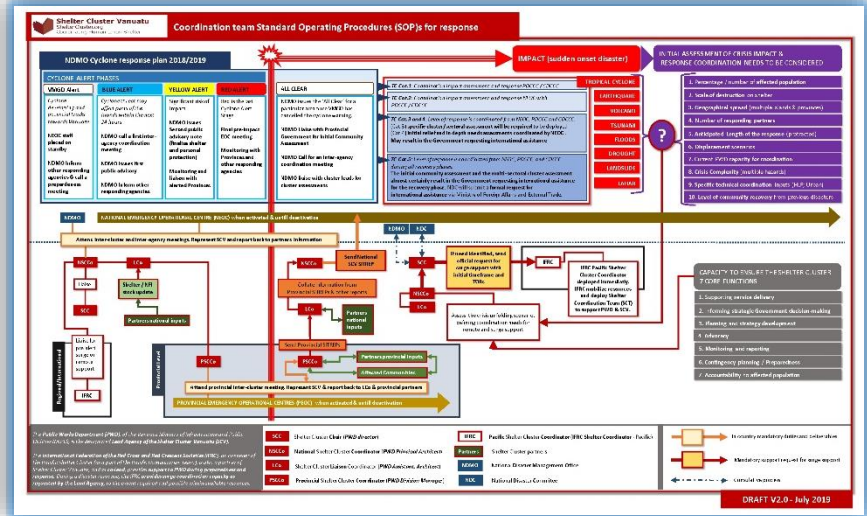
Shelter Cluster Vanuatu
Coordination team Standard Operating Procedures (SOP) for response

NDMO Cyclone response plan 2018/2019

CYCLONE ALERT PHASES

| VMGD Alert | BLUE ALERT | YELLOW ALERT | RED ALERT | ALL CLEAR |
|---|---|---|---|---|
| Cyclone developing and potential threats towards Vanuatu | Cyclone threat may affect parts of the country within the next 24 hours | Significant impact expected | | NDMO issues the 'All Clear' to a particular area once VMGD has cancelled the cyclone warning |
| NDOC staff placed on standby | NDMO call a first inter-agency coordination meeting | NDMO issues Second public advisory note | First pre-impact EOC meeting | NDMO liaise with Provincial Government for Initial Community Assessment |
| NDMO inform other responding agencies & call a preparedness meeting | NDMO issues first public advisory | Monitoring and liaises with alerted Provinces | Monitoring with Provinces and other responding agencies | NDMO Call for an inter-agency coordination meeting |
| | NDMO inform other responding agencies | | | NDMO liaise with cluster leads for cluster assessments |

IMPACT (sudden onset disaster)

TC Cat 1: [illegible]
TC Cat 2: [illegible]
TC Cat 3 & 4: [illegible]
TC Cat 5: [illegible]

TROPICAL CYCLONE
EARTHQUAKE
VOLCANO
TSUNAMI
FLOODS
DROUGHT
LANDSLIDE
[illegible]

INITIAL ASSESSMENT OF CRISIS IMPACT & RESPONSE COORDINATION NEEDS TO BE CONSIDERED

1. Percentage / number of affected population
2. Scale of destruction on shelter
3. Geographical spread (multiple islands & provinces)
4. Number of responding partners
5. Anticipated length of the response (protracted)
6. Displacement scenarios
7. Current PWD capacity for coordination
8. Crisis Complexity (multiple hazards)
9. Specific technical coordination inputs (HLP, Urban)
10. Level of community recovery from previous disaster

NDMO
NATIONAL EMERGENCY OPERATIONAL CENTRE (NEOC) when activated & until deactivation
Attend inter-cluster and inter-agency meetings. Represent SCV and report back to partners information

NDMO
EOC
NSCo
LCo
Shelter / NFI stock update
Partners national inputs
SCC
Liaise
Links to provincial surge or remote support
IFRC
NSCo
Send National SCV SITREP
Collate information from Provincial SITREPs & partner reports
LCo
Partners national inputs
SCC
Shared identified, send official request for surge support with initial timelines and TORs
IFRC
IFRC Pacific Shelter Cluster Coordinator deployed immediately. IFRC mobilizes resources and deploy Shelter Coordination Team (SCT) to support PWD & SCV.
NSCo
Assess Coordination team capacity to cover existing coordination needs for considering surge support
Send Provincial SITREPs
PSCo
Partners provincial inputs
Affected Communities
PSCo
Attend provincial inter-cluster meeting. Represent SCV & report back to LCo & provincial partners
PROVINCIAL EMERGENCY OPERATIONAL CENTRES (PEOC) when activated & until deactivation
Regional/International
Provincial level

CAPACITY TO ENSURE THE SHELTER CLUSTER 7 CORE FUNCTIONS
1. Supporting service delivery
2. Informing strategic Government decision-making
3. Planning and strategy development
4. Advocacy
5. Monitoring and reporting
6. Contingency planning / Preparedness
7. Accountability to affected population

The Public Works Department (PWD) of the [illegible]
The International Federation of the Red Cross and Red Crescent Societies (IFRC) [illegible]

SCC Shelter Cluster Chair (PWD Director)
NSCo National Shelter Cluster Coordinator (PWD Principal Architect)
LCo Shelter Cluster Liaison Coordinator (PWD Assistant Architect)
PSCo Provincial Shelter Cluster Coordinator (PWD Division Manager)
IFRC Pacific Shelter Cluster Coordinator (IFRC Shelter Coordinator - Pacific)
Partners Shelter Cluster partners
NDMO National Disaster Management Office
EOC National Disaster Committee
In-country mandatory/systematic cooperation
Mandatory support request for surge support
Consulted resources

DRAFT V2.0 - July 2019